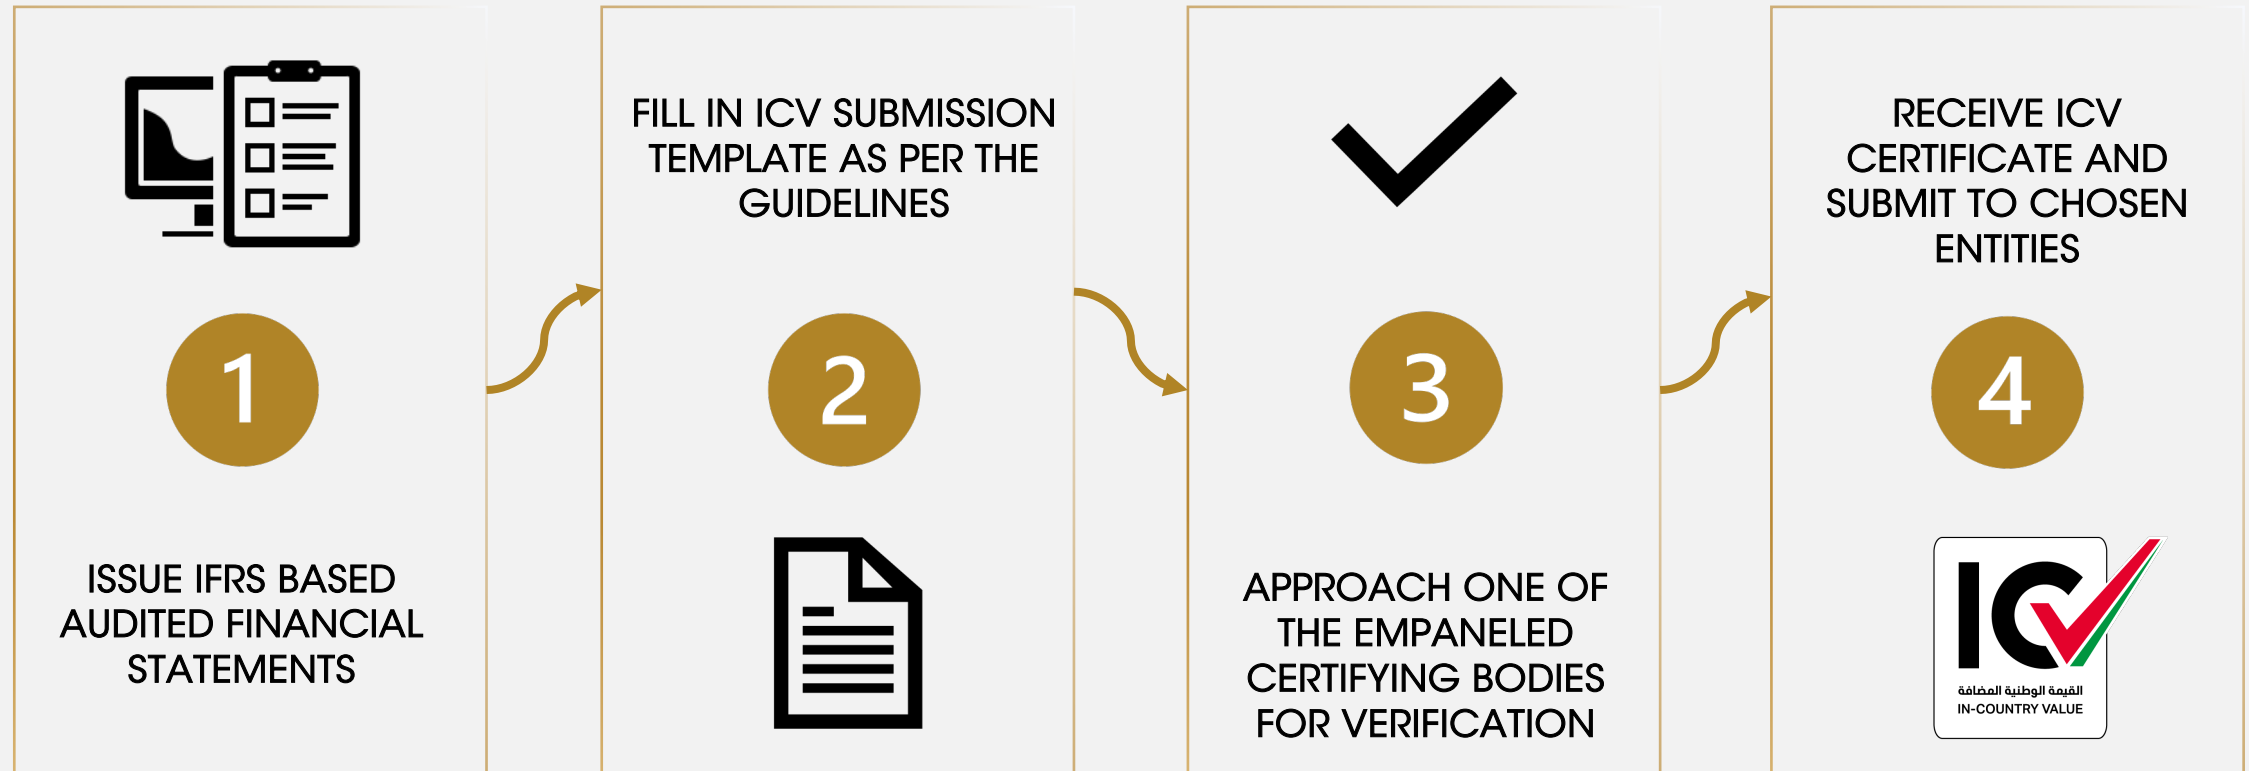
1

ISSUE IFRS BASED AUDITED FINANCIAL STATEMENTS

FILL IN ICV SUBMISSION TEMPLATE AS PER THE GUIDELINES

2

3

APPROACH ONE OF THE EMPANELED CERTIFYING BODIES FOR VERIFICATION

RECEIVE ICV CERTIFICATE AND SUBMIT TO CHOSEN ENTITIES

4

IC

القيمة الوطنية المضافة
IN-COUNTRY VALUE